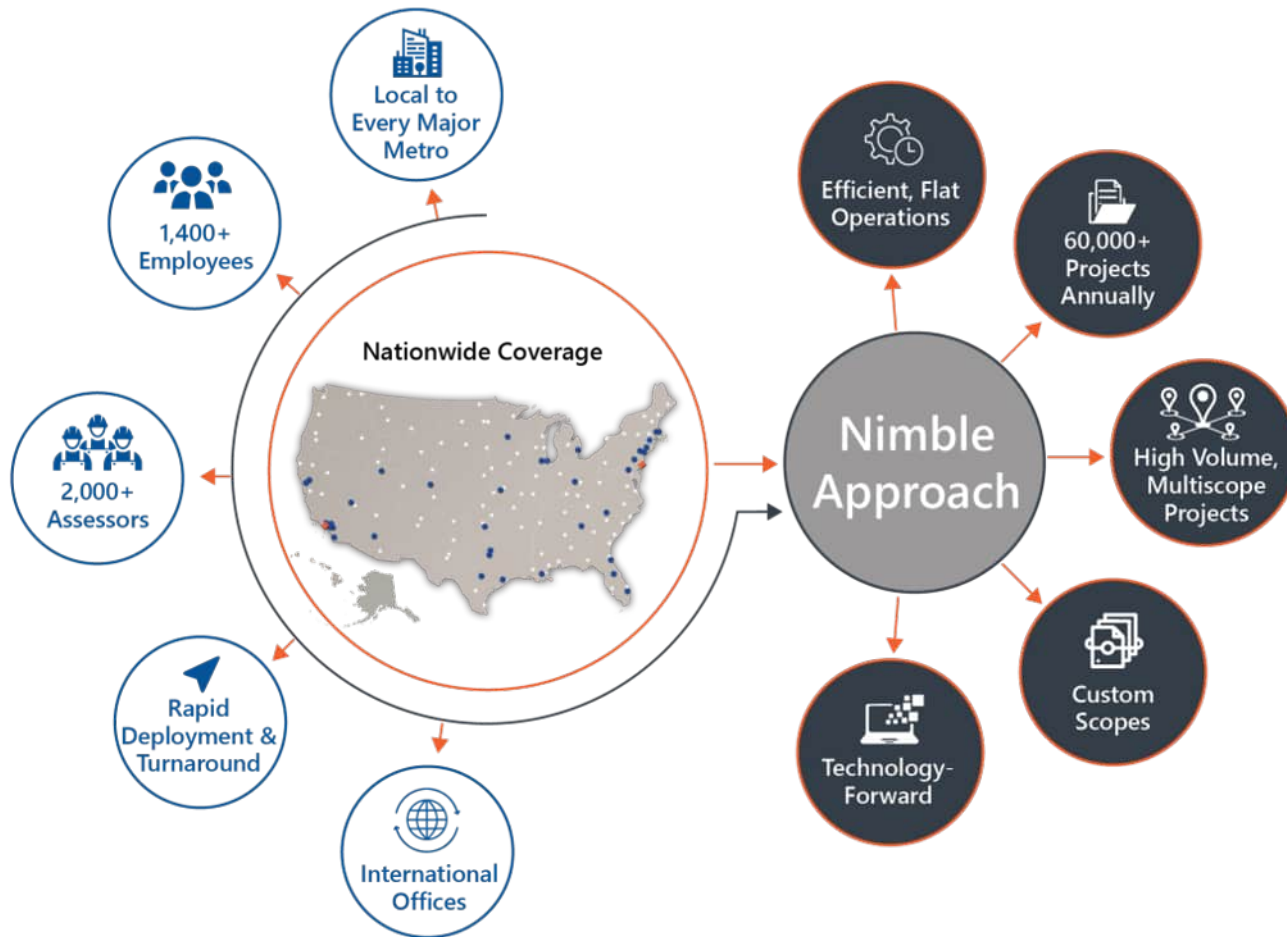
Local to Every Major Metro

1,400+ Employees

Nationwide Coverage

2,000+ Assessors

Rapid Deployment & Turnaround

International Offices

Nimble Approach

Efficient, Flat Operations

60,000+ Projects Annually

High Volume, Multiscope Projects

Custom Scopes

Technology-Forward